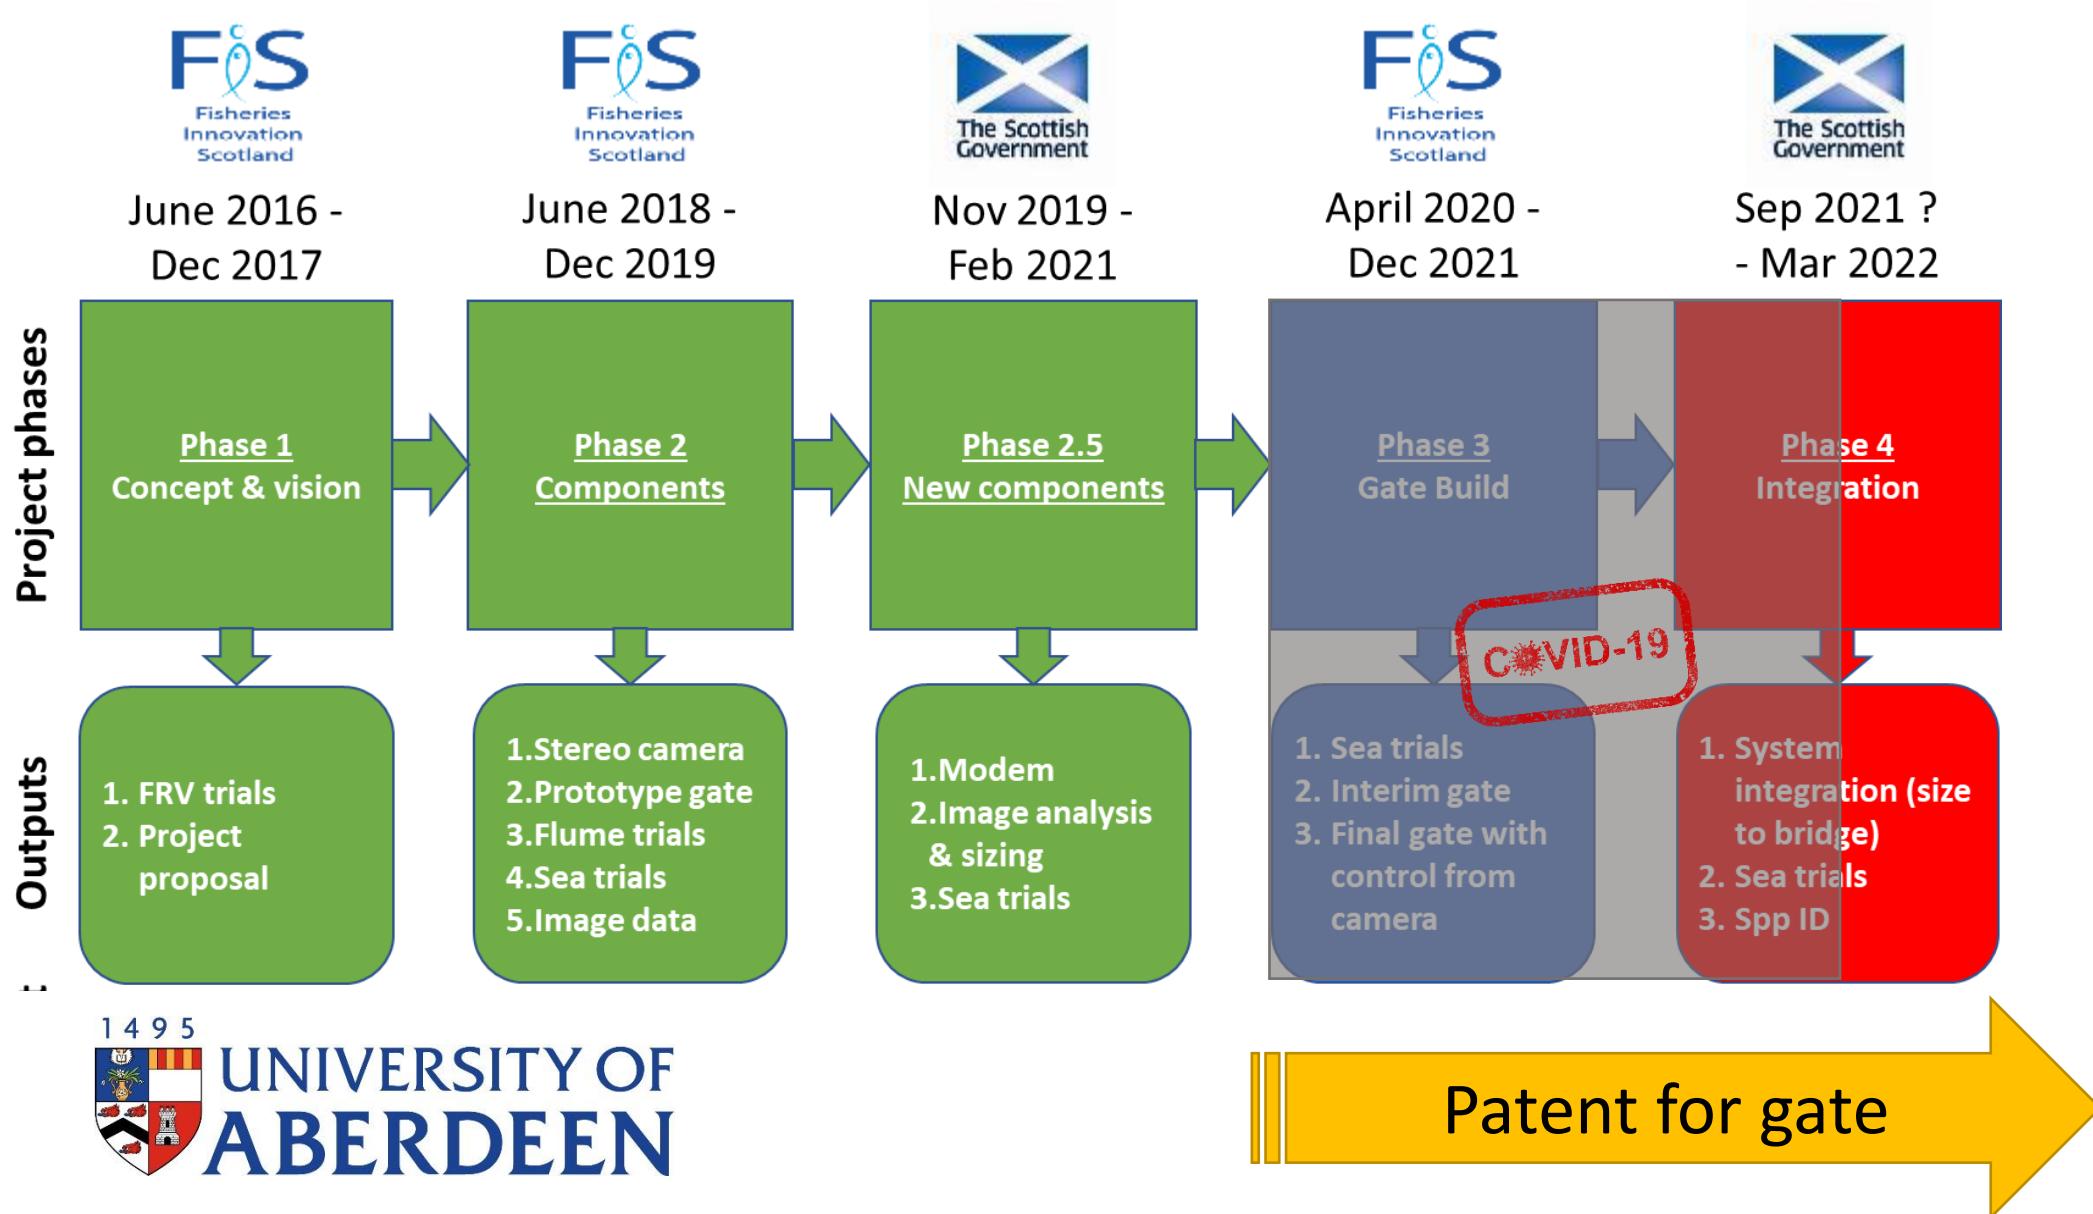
FIS Fisheries Innovation Scotland

June 2016 - Dec 2017

FIS Fisheries Innovation Scotland

June 2018 - Dec 2019

The Scottish Government

Nov 2019 - Feb 2021

FIS Fisheries Innovation Scotland

April 2020 - Dec 2021

The Scottish Government

Sep 2021 ? - Mar 2022

Project phases

Phase 1
Concept & vision

Phase 2
Components

Phase 2.5
New components

Phase 3
Gate Build

Phase 4
Integration

COVID-19

Outputs

1. FRV trials
2. Project proposal

1. Stereo camera
2. Prototype gate
3. Flume trials
4. Sea trials
5. Image data

1. Modem
2. Image analysis & sizing
3. Sea trials

1. Sea trials
2. Interim gate
3. Final gate with control from camera

1. System integration (size to bridge)
2. Sea trials
3. Spp ID

1495 UNIVERSITY OF ABERDEEN

Patent for gate